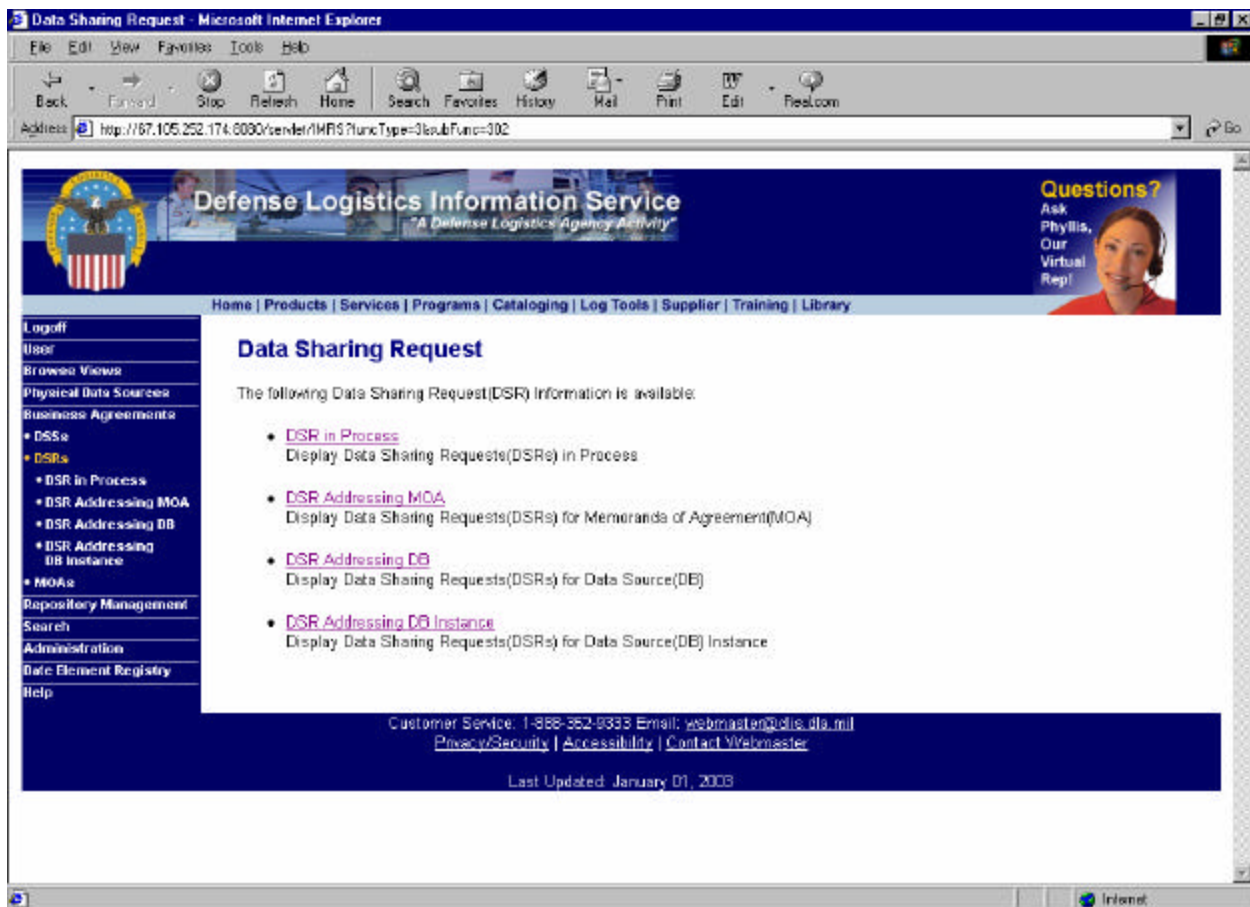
Data Sharing Request - Microsoft Internet Explorer

File Edit View Favorites Tools Help

Back Forward Stop Refresh Home Search Favorites History Mail Print Edit Real.com

Address http://67.105.252.174:8080/servlet/IMRS?funcType=3&subFunc=302

Go

Defense Logistics Information Service
"A Defense Logistics Agency Activity"

Questions? Ask Phyllis, Our Virtual Rep!

Home | Products | Services | Programs | Cataloging | Log Tools | Supplier | Training | Library

Logoff
User
Browse Views
Physical Data Sources
Business Agreements
• DSSs
• DSRs
• DSR in Process
• DSR Addressing MOA
• DSR Addressing DB
• DSR Addressing DB Instance
• MOAs
Repository Management
Search
Administration
Data Element Registry
Help

Data Sharing Request

The following Data Sharing Request(DSR) Information is available:

- DSR in Process
Display Data Sharing Requests(DSRs) in Process
- DSR Addressing MOA
Display Data Sharing Requests(DSRs) for Memoranda of Agreement(MOA)
- DSR Addressing DB
Display Data Sharing Requests(DSRs) for Data Source(DB)
- DSR Addressing DB Instance
Display Data Sharing Requests(DSRs) for Data Source(DB) Instance

Customer Service: 1-888-352-9333 Email: webmaster@dlis.dla.mil
Privacy/Security | Accessibility | Contact Webmaster

Last Updated: January 01, 2003

Internet